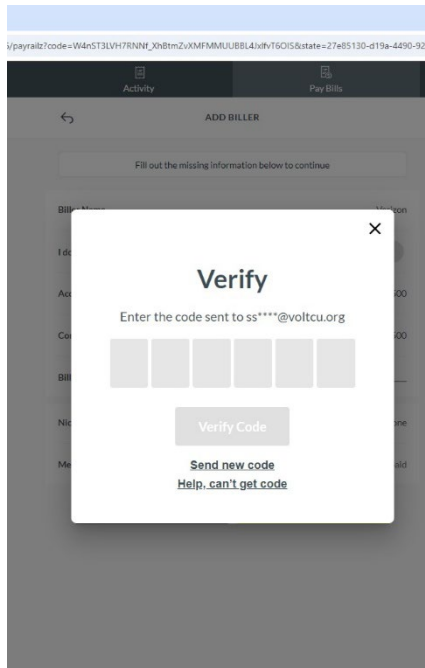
s/payrailz?code=W4nST3LVH7RNNf_XhBtmZvXMFMMUUBBL4JxlfvT6OIS&state=27e85130-d19a-4490-92

Activity

Pay Bills

ADD BILLER

Fill out the missing information below to continue

Biller Name

Verizon

I do

Acc

500

Co

500

Bill

Nic

one

Me

aid

×

Verify

Enter the code sent to ss****@voltcu.org

Verify Code

Send new code

Help, can't get code